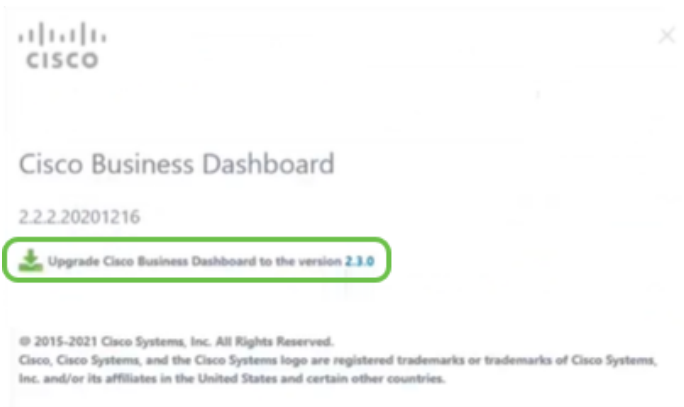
CISCO

Cisco Business Dashboard

2.2.2.20201216

Upgrade Cisco Business Dashboard to the version 2.3.0

© 2015-2021 Cisco Systems, Inc. All Rights Reserved.
Cisco, Cisco Systems, and the Cisco Systems logo are registered trademarks or trademarks of Cisco Systems, Inc. and/or its affiliates in the United States and certain other countries.